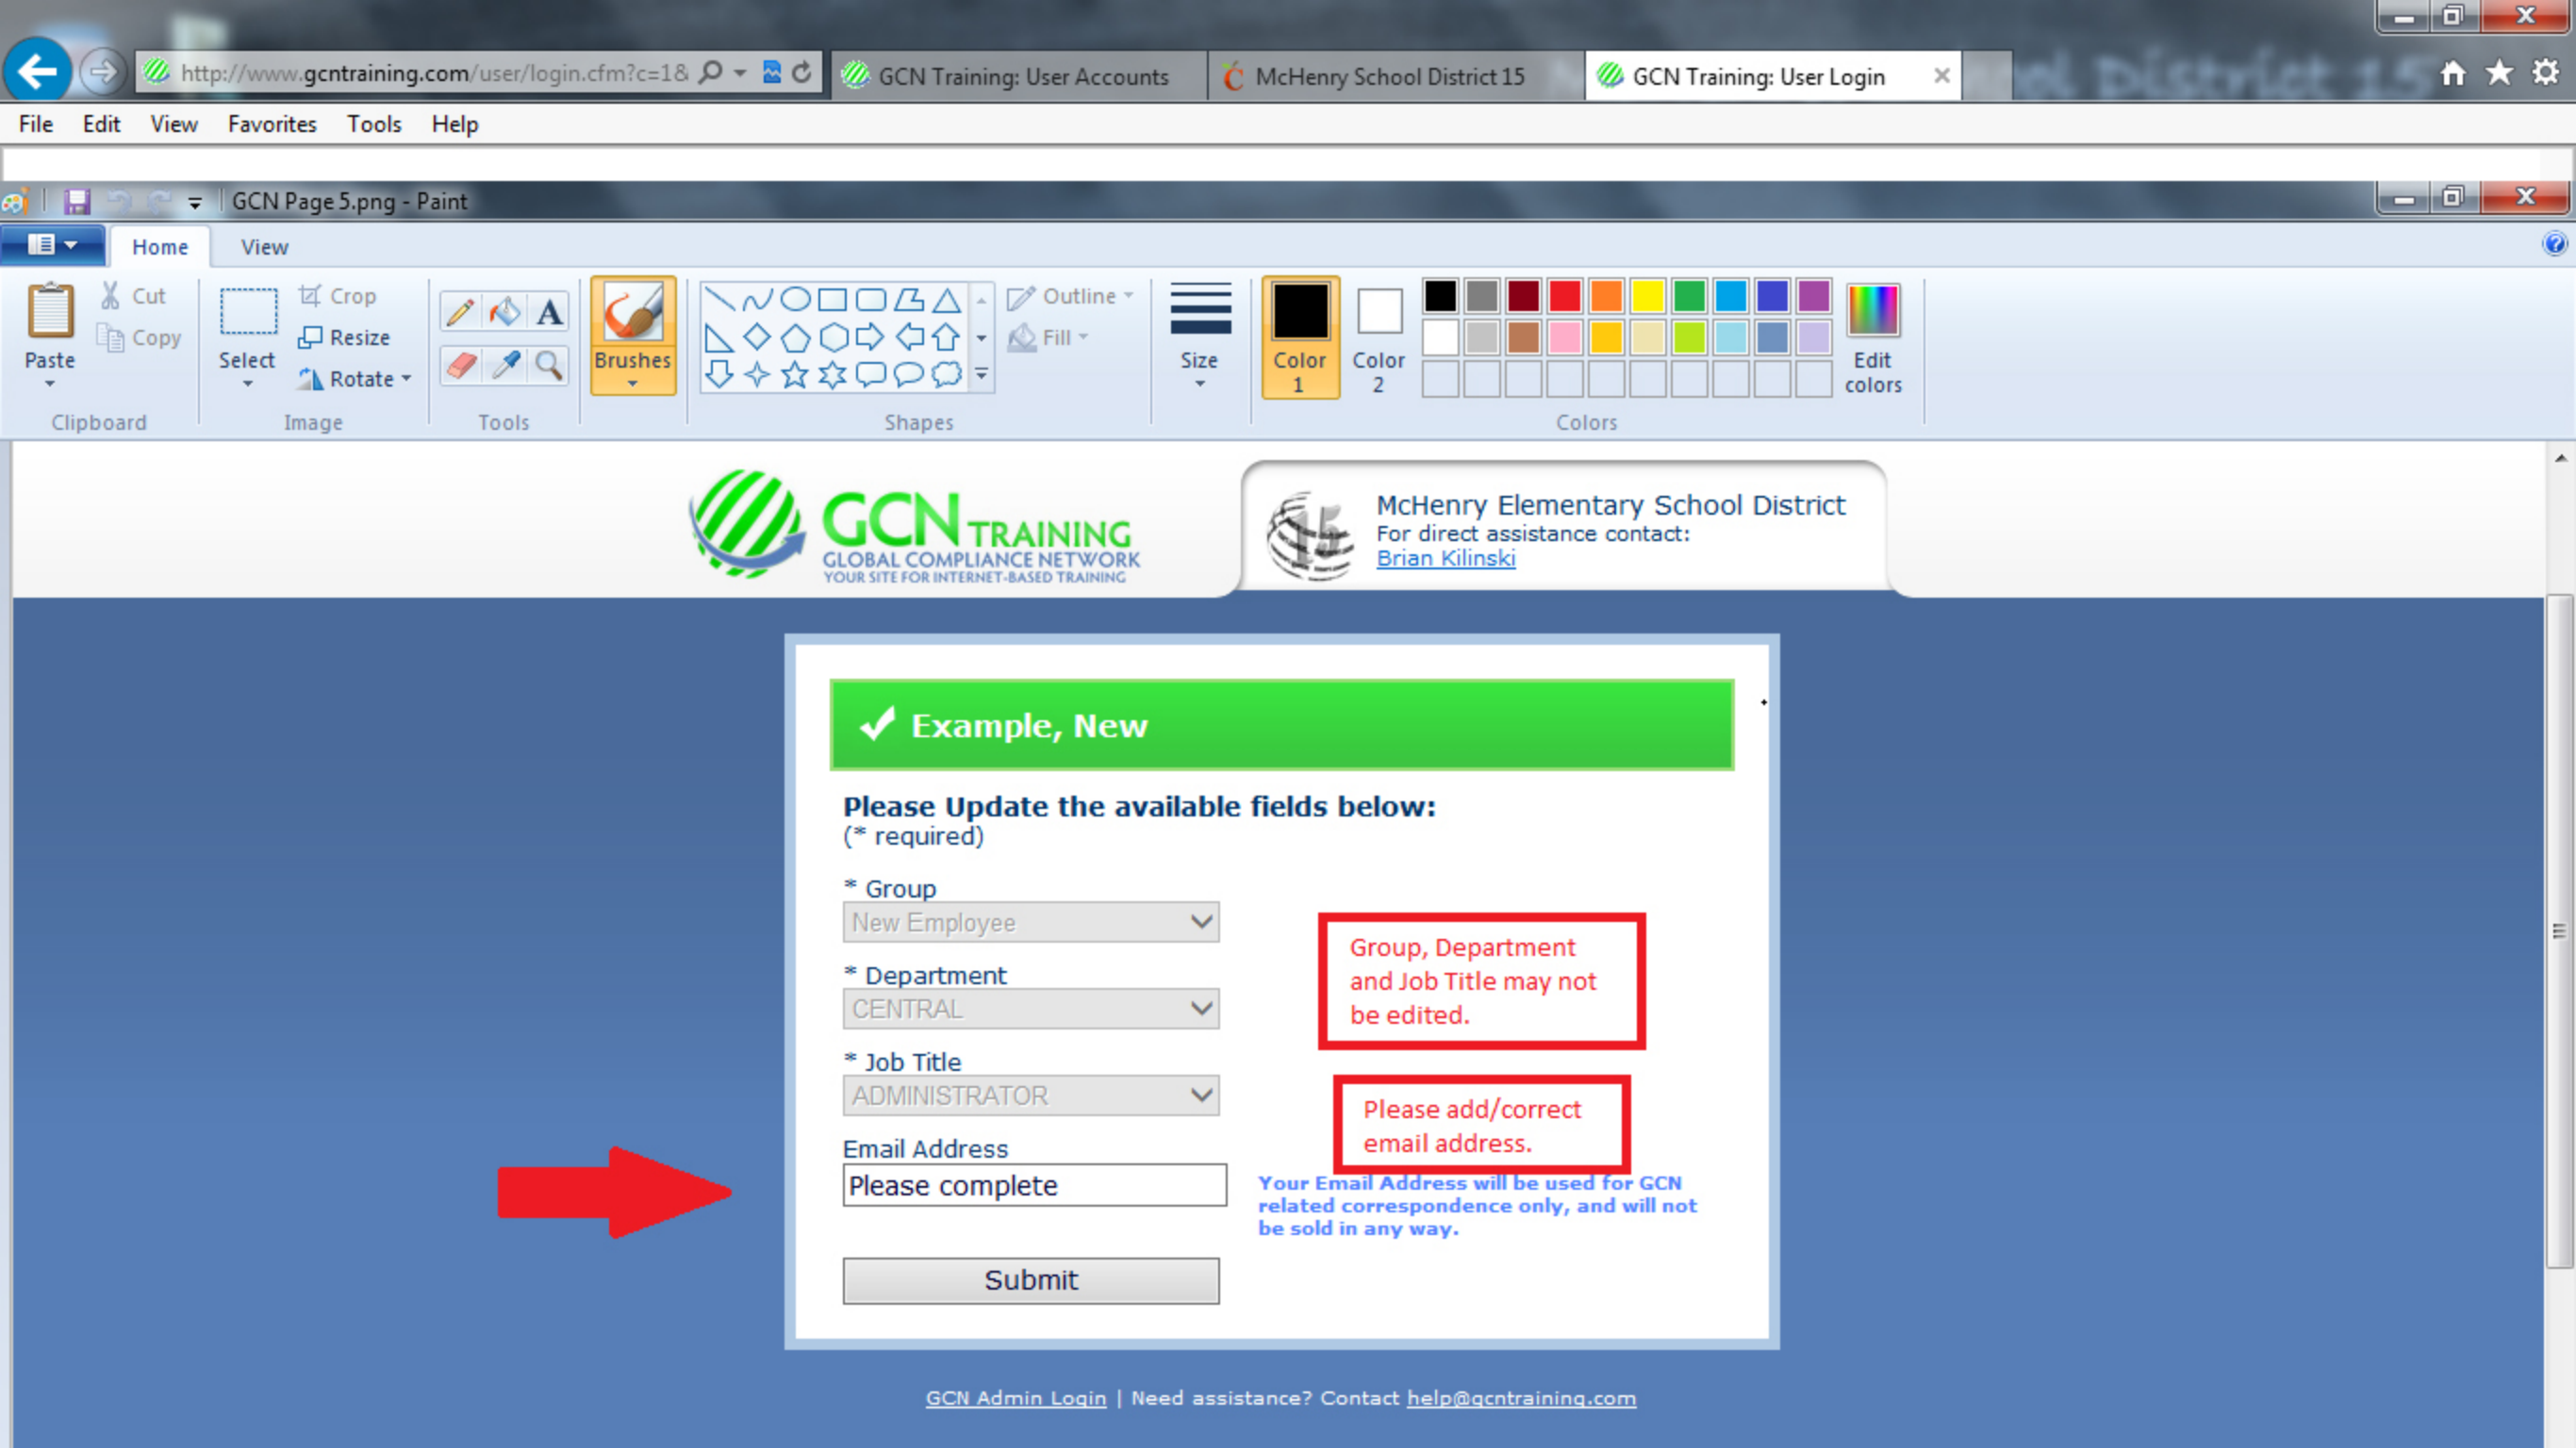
http://www.gcntraining.com/user/login.cfm?c=1&

GCN Training: User Accounts

McHenry School District 15

GCN Training: User Login

File Edit View Favorites Tools Help

GCN Page 5.png - Paint

Home View

Paste Cut Copy Clipboard

Select Crop Resize Rotate Image

Tools

Brushes

Outline Fill Shapes

Size

Color 1 Color 2 Colors Edit colors

GCN TRAINING
GLOBAL COMPLIANCE NETWORK
YOUR SITE FOR INTERNET-BASED TRAINING

McHenry Elementary School District
For direct assistance contact:
Brian Kilinski

Example, New

Please Update the available fields below:
(* required)

* Group
New Employee

* Department
CENTRAL

* Job Title
ADMINISTRATOR

Email Address
Please complete

Group, Department and Job Title may not be edited.

Please add/correct email address.

Your Email Address will be used for GCN related correspondence only, and will not be sold in any way.

Submit

GCN Admin Login | Need assistance? Contact help@gcntraining.com